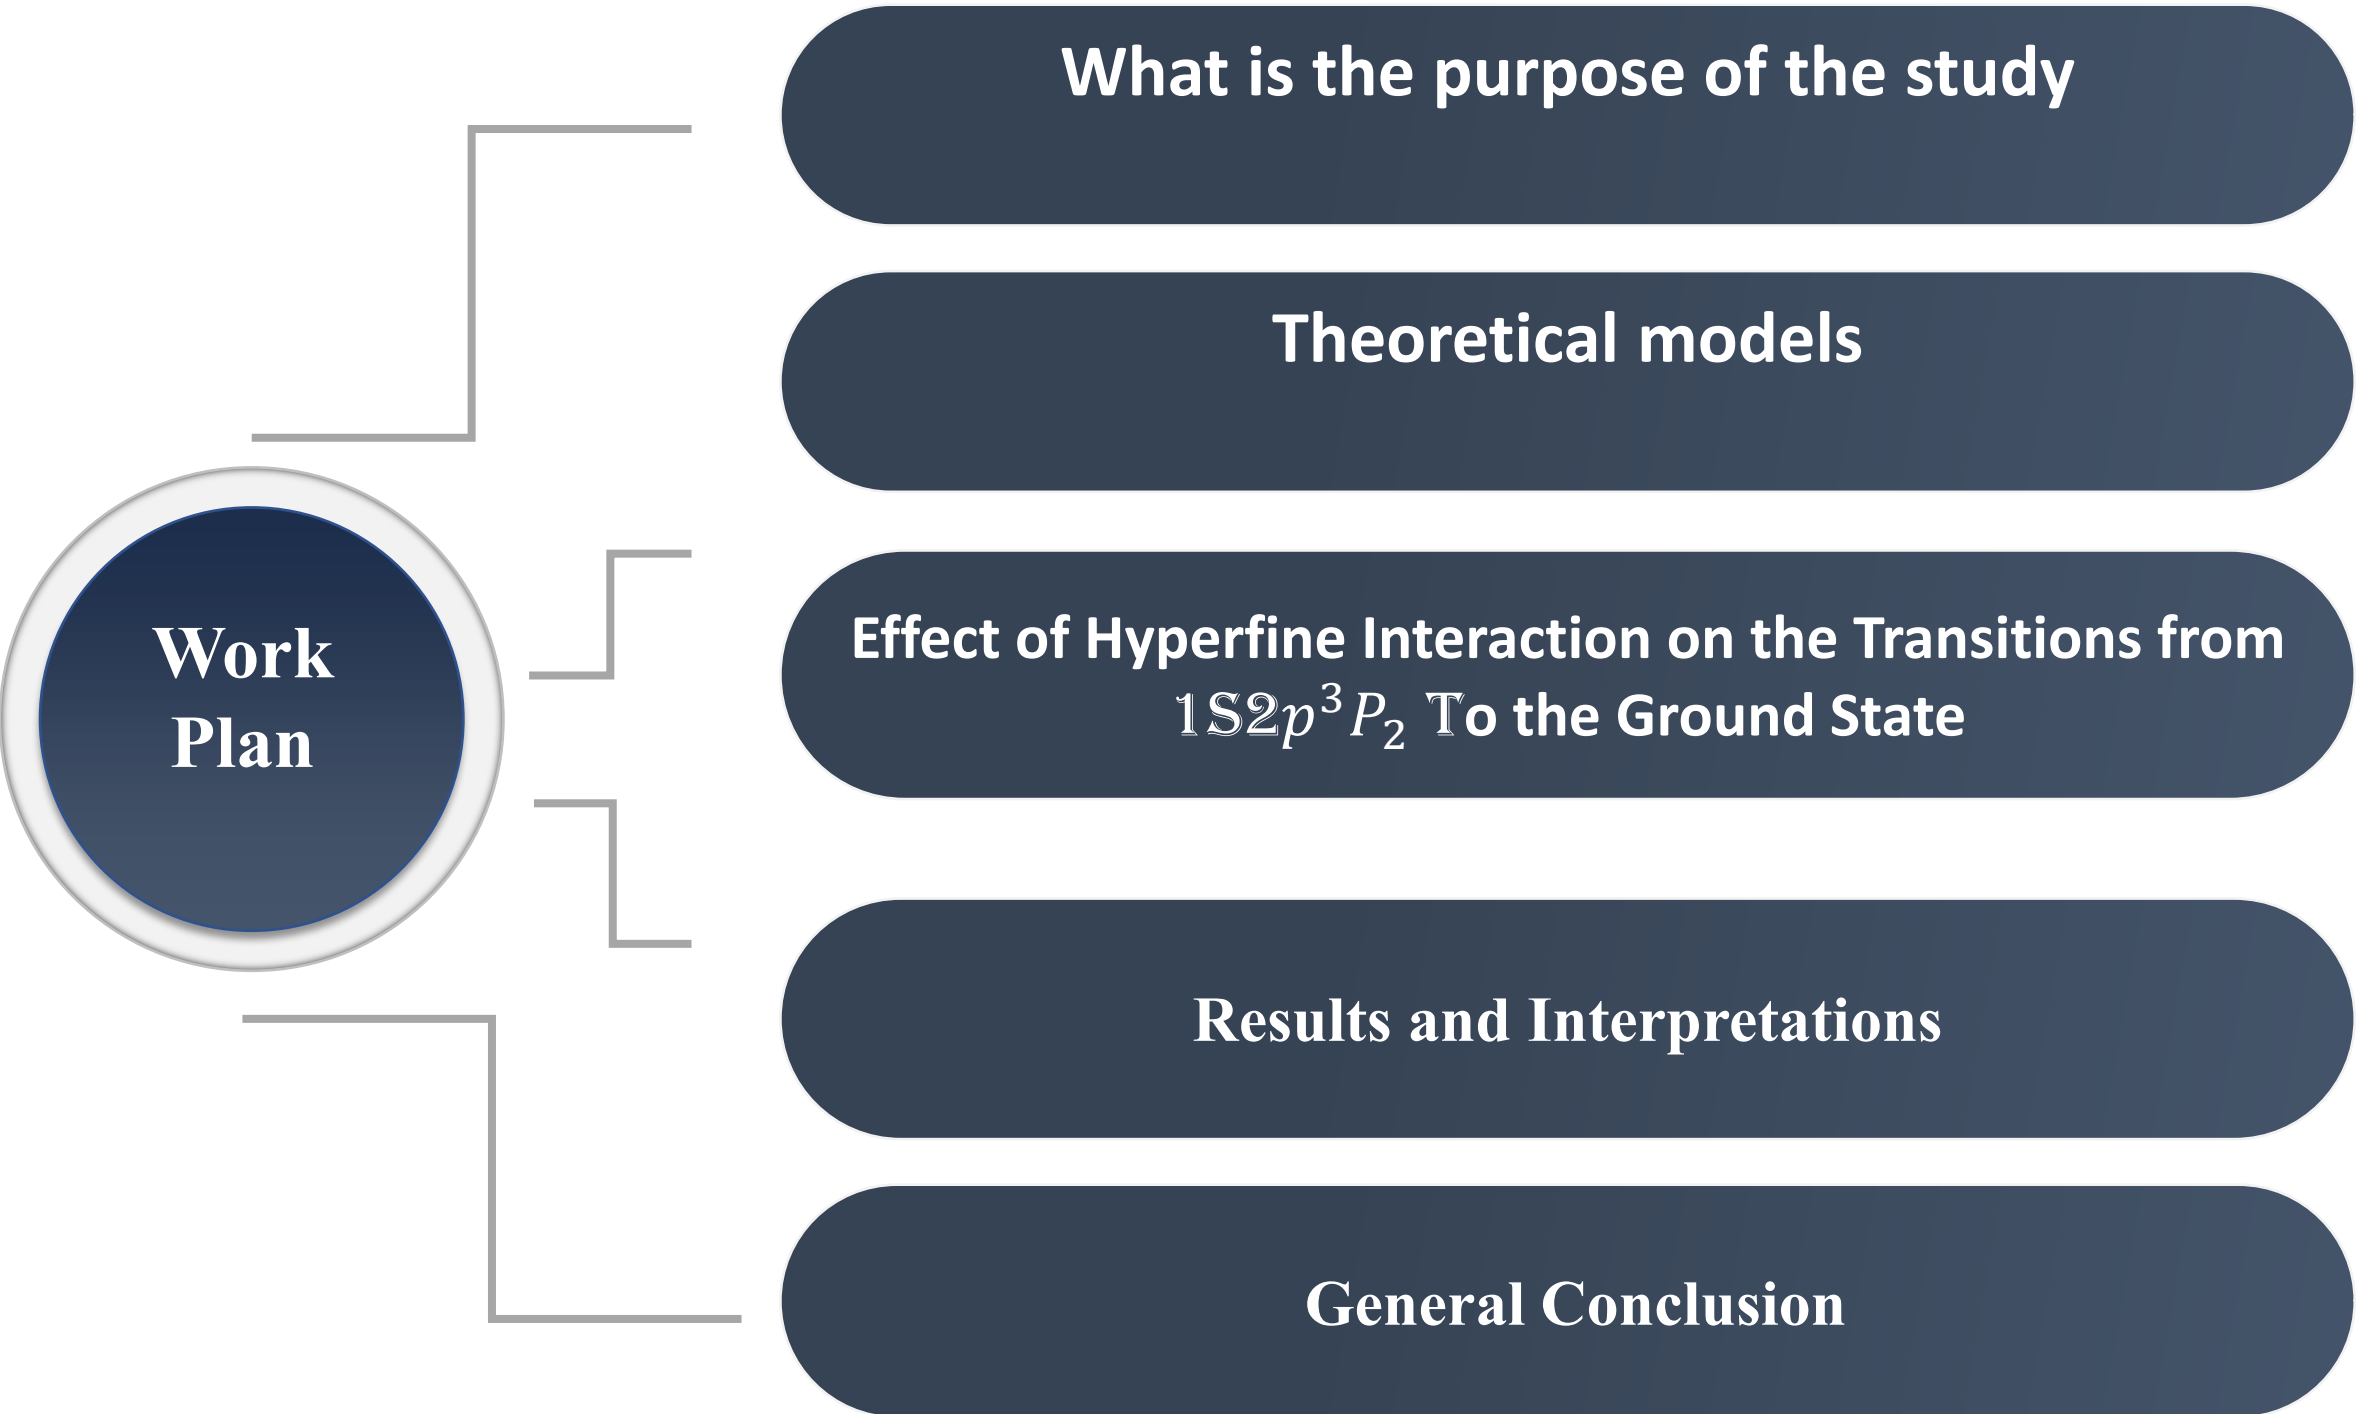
Work Plan

What is the purpose of the study

Theoretical models

Effect of Hyperfine Interaction on the Transitions from $1S2p^3P_2$ To the Ground State

Results and Interpretations

General Conclusion